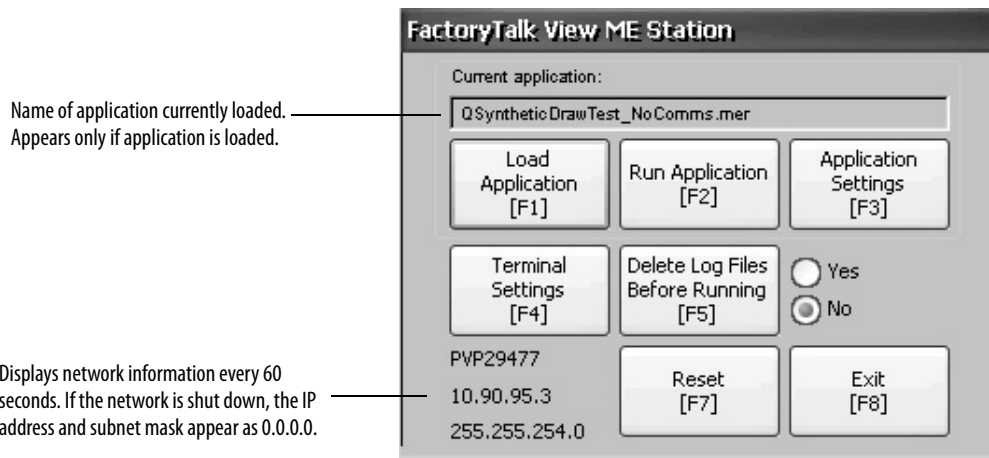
Name of application currently loaded. Appears only if application is loaded.

Displays network information every 60 seconds. If the network is shut down, the IP address and subnet mask appear as 0.0.0.0.

FactoryTalk View ME Station

Current application:

QSyntheticDrawTest_NoComms.mer

Load Application [F1]

Run Application [F2]

Application Settings [F3]

Terminal Settings [F4]

Delete Log Files Before Running [F5]

Yes

No

PVP29477

10.90.95.3

255.255.254.0

Reset [F7]

Exit [F8]